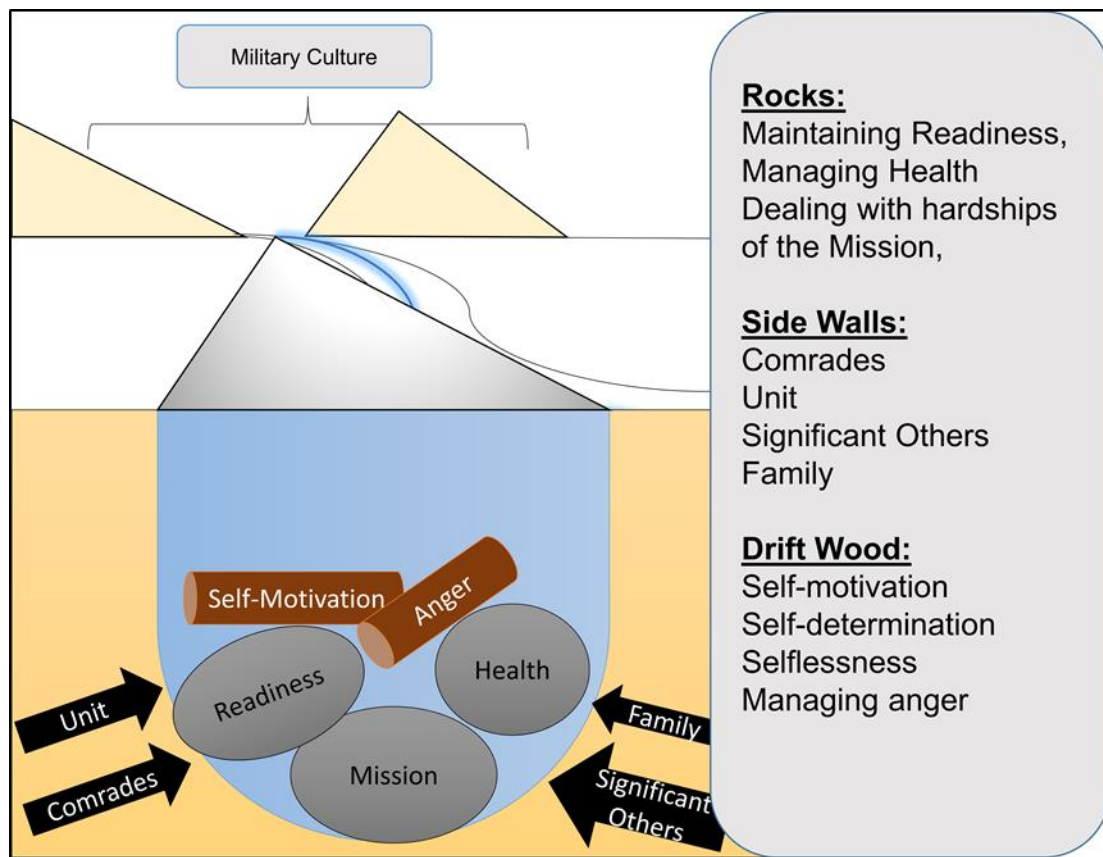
Military Culture

Rocks:
Maintaining Readiness,
Managing Health
Dealing with hardships of the Mission,

Side Walls:
Comrades
Unit
Significant Others
Family

Drift Wood:
Self-motivation
Self-determination
Selflessness
Managing anger

Self-Motivation
Anger
Readiness
Health
Mission
Unit
Comrades
Family
Significant Others